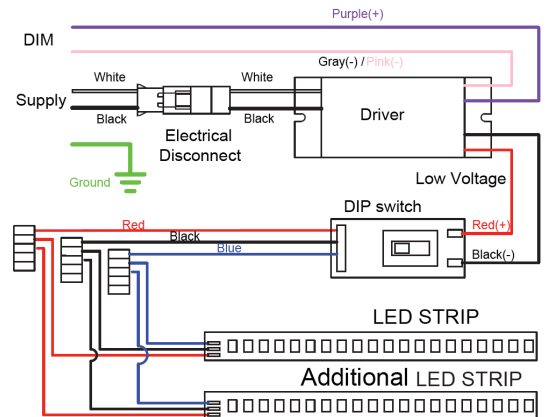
Purple(+)

DIM

Gray(-) / Pink(-)

White

White

Supply

Black

Black

Electrical Disconnect

Driver

Ground

Low Voltage

DIP switch

Red

Red(+)

Black

Blue

Black(-)

LED STRIP

Additional LED STRIP